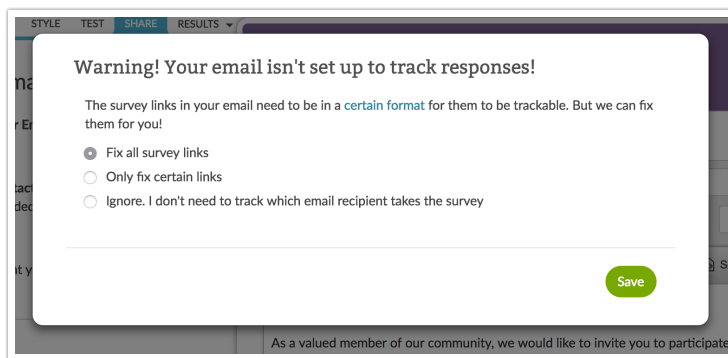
STYLE TEST SHARE RESULTS

Warning! Your email isn't set up to track responses!

The survey links in your email need to be in a certain format for them to be trackable. But we can fix them for you!

Fix all survey links

Only fix certain links

Ignore. I don't need to track which email recipient takes the survey

Save

As a valued member of our community, we would like to invite you to participate